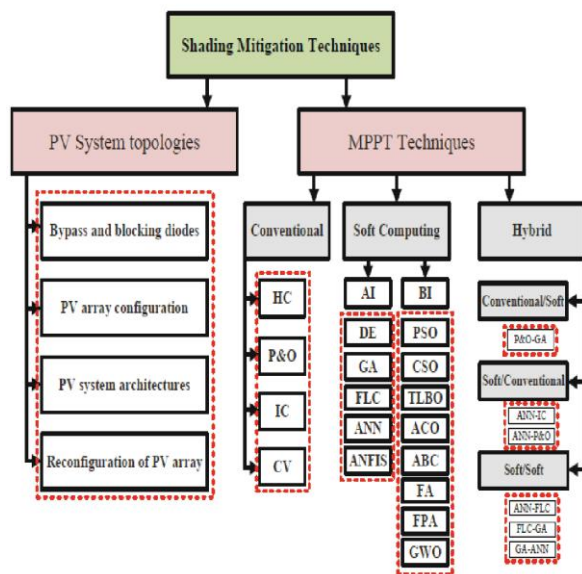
Shading Mitigation Techniques

PV System topologies

MPPT Techniques

Bypass and blocking diodes

PV array configuration

PV system architectures

Reconfiguration of PV array

Conventional

Soft Computing

Hybrid

HC

P&O

IC

CV

AI

BI

DE

GA

FLC

ANN

ANFIS

PSO

CSO

TLBO

ACO

ABC

FA

FPA

GWO

Conventional/Soft

P&O-GA

Soft/Conventional

ANN-IC

ANN-P&O

Soft/Soft

ANN-FLC

FLC-GA

GA-ANN